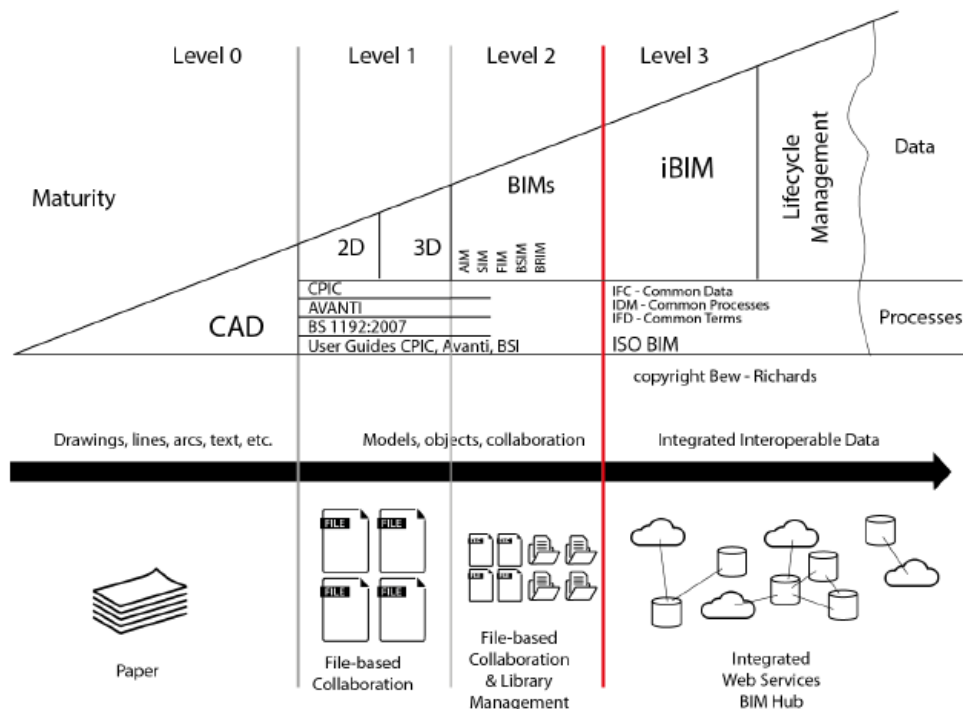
Level 0

Level 1

Level 2

Level 3

Maturity

CAD

2D

3D

BIMs

AIM
SIM
FIM
BSIM
BRIM

iBIM

Lifecycle Management

Data

CPIC
AVANTI
BS 1192:2007
User Guides CPIC, Avanti, BSI

IFC - Common Data
IDM - Common Processes
IFD - Common Terms
ISO BIM

Processes

copyright Bew - Richards

Drawings, lines, arcs, text, etc.

Models, objects, collaboration

Integrated Interoperable Data

FILE
FILE
FILE
FILE

Paper

File-based Collaboration

File-based Collaboration & Library Management

Integrated Web Services BIM Hub